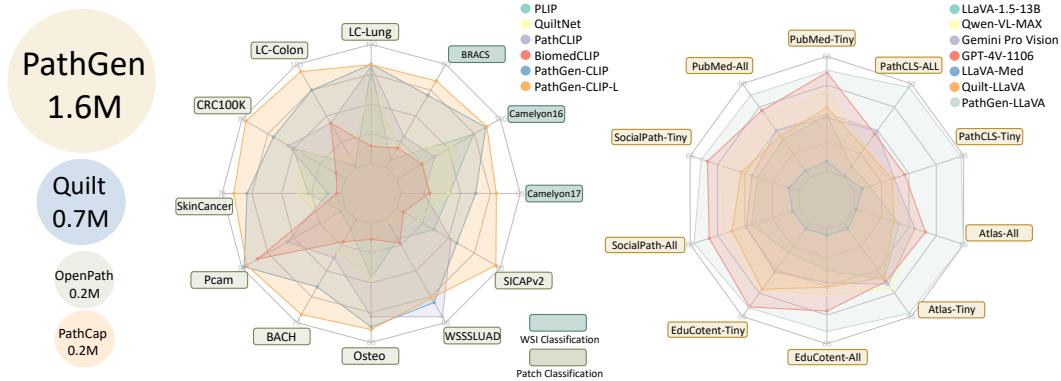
PathGen
1.6M

Quilt
0.7M

OpenPath
0.2M

PathCap
0.2M

LC-Lung
LC-Colon
BRACS
CRC100K
Camelyon16
Camelyon17
SkinCancer
Pcam
SICAPv2
BACH
WSSSLUAD
Osteo

PLIP
QuiltNet
PathCLIP
BiomedCLIP
PathGen-CLIP
PathGen-CLIP-L

WSI Classification
Patch Classification

PubMed-Tiny
PubMed-All
PathCLS-ALL
SocialPath-Tiny
PathCLS-Tiny
SocialPath-All
Atlas-All
Atlas-Tiny
EduCotent-Tiny
EduCotent-All

LLaVA-1.5-13B
Qwen-VL-MAX
Gemini Pro Vision
GPT-4V-1106
LLaVA-Med
Quilt-LLaVA
PathGen-LLaVA